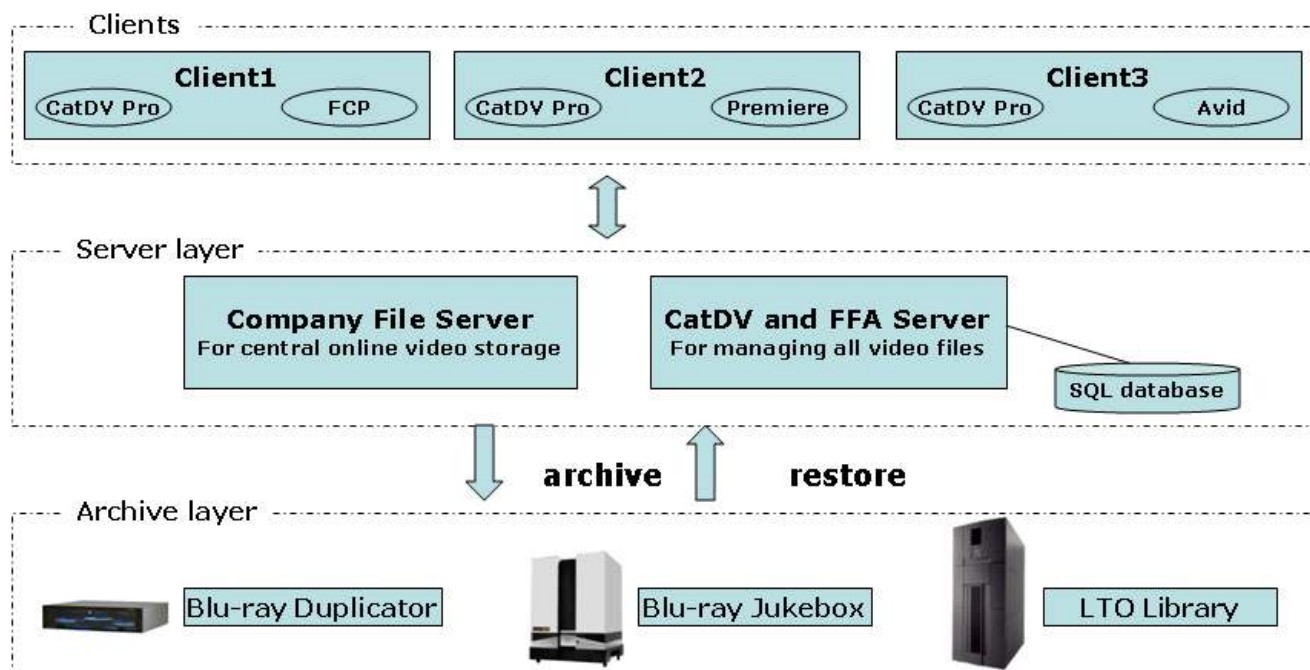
Clients

Client1
CatDV Pro
FCP

Client2
CatDV Pro
Premiere

Client3
CatDV Pro
Avid

Server layer

Company File Server
For central online video storage

CatDV and FFA Server
For managing all video files

SQL database

archive

restore

Archive layer

Blu-ray Duplicator

Blu-ray Jukebox

LTO Library